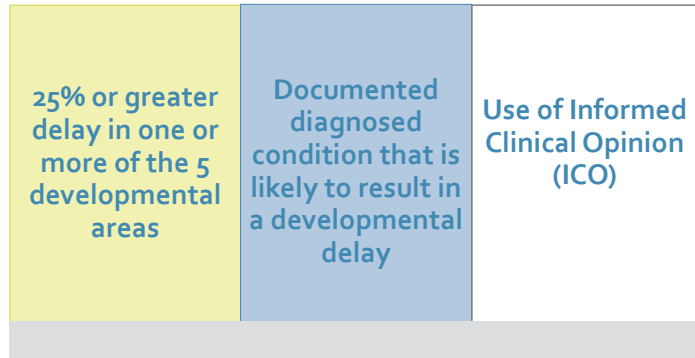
| 25% or greater delay in one or more of the 5 developmental areas | Documented diagnosed condition that is likely to result in a developmental delay | Use of Informed Clinical Opinion (ICO) |
|---|---|---|